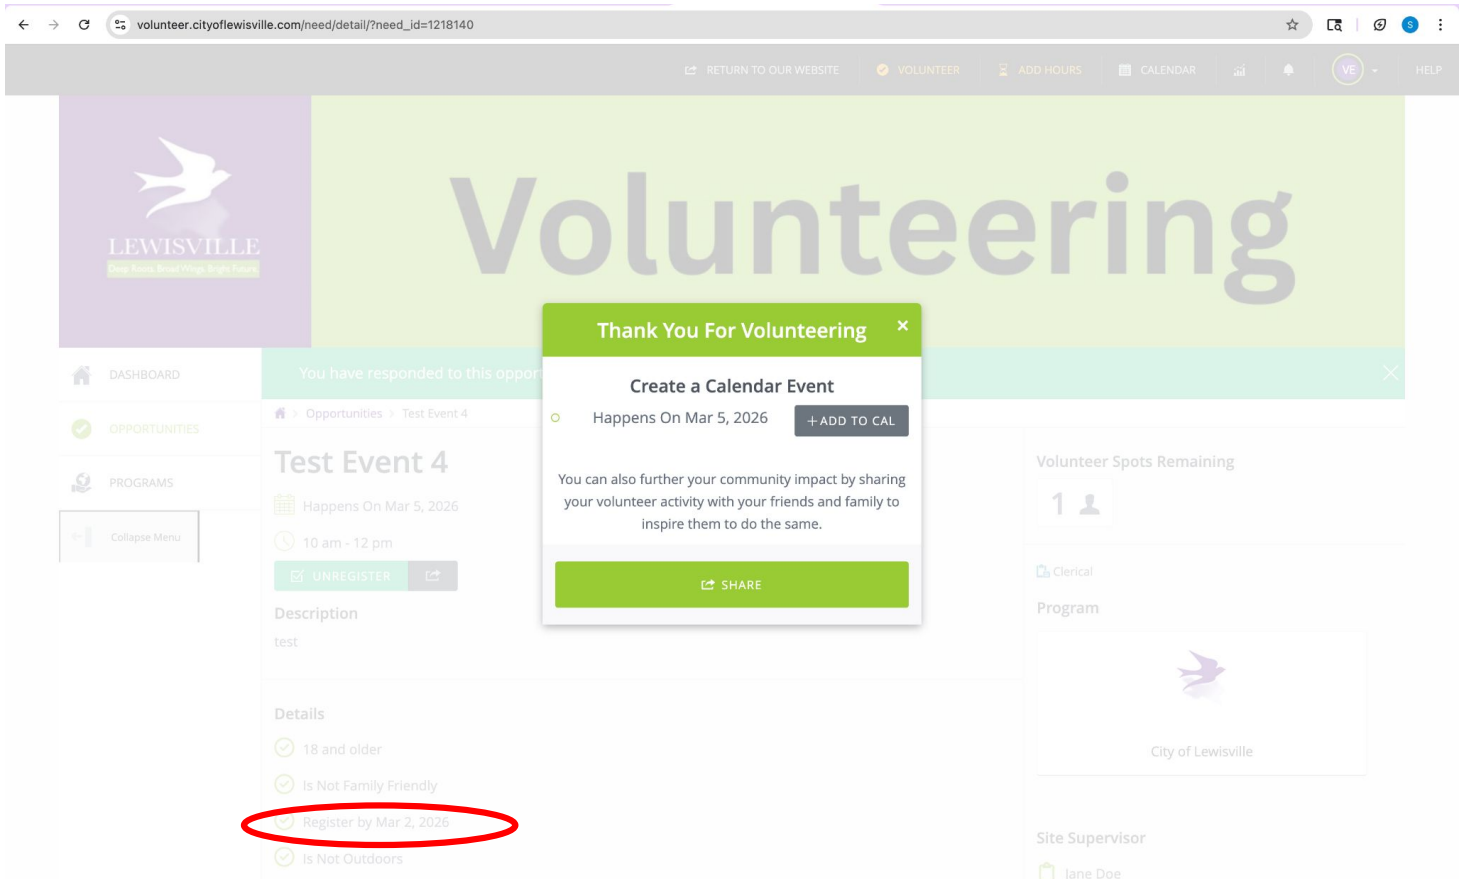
volunteer.cityoflewisville.com/need/detail/?need_id=1218140

RETURN TO OUR WEBSITE VOLUNTEER ADD HOURS CALENDAR VE HELP

LEWISVILLE
Deep Roots. Broad Wings. Bright Future.

Volunteering

DASHBOARD
OPPORTUNITIES
PROGRAMS
Collapse Menu

You have responded to this oppor

Opportunities > Test Event 4

Test Event 4
Happens On Mar 5, 2026
10 am - 12 pm
UNREGISTER

Description
test

Details
18 and older
Is Not Family Friendly
Register by Mar 2, 2026
Is Not Outdoors

Volunteer Spots Remaining
1

Clerical
Program
City of Lewisville

Site Supervisor
Jane Doe

Thank You For Volunteering ×

Create a Calendar Event
Happens On Mar 5, 2026
+ ADD TO CAL

You can also further your community impact by sharing your volunteer activity with your friends and family to inspire them to do the same.

SHARE